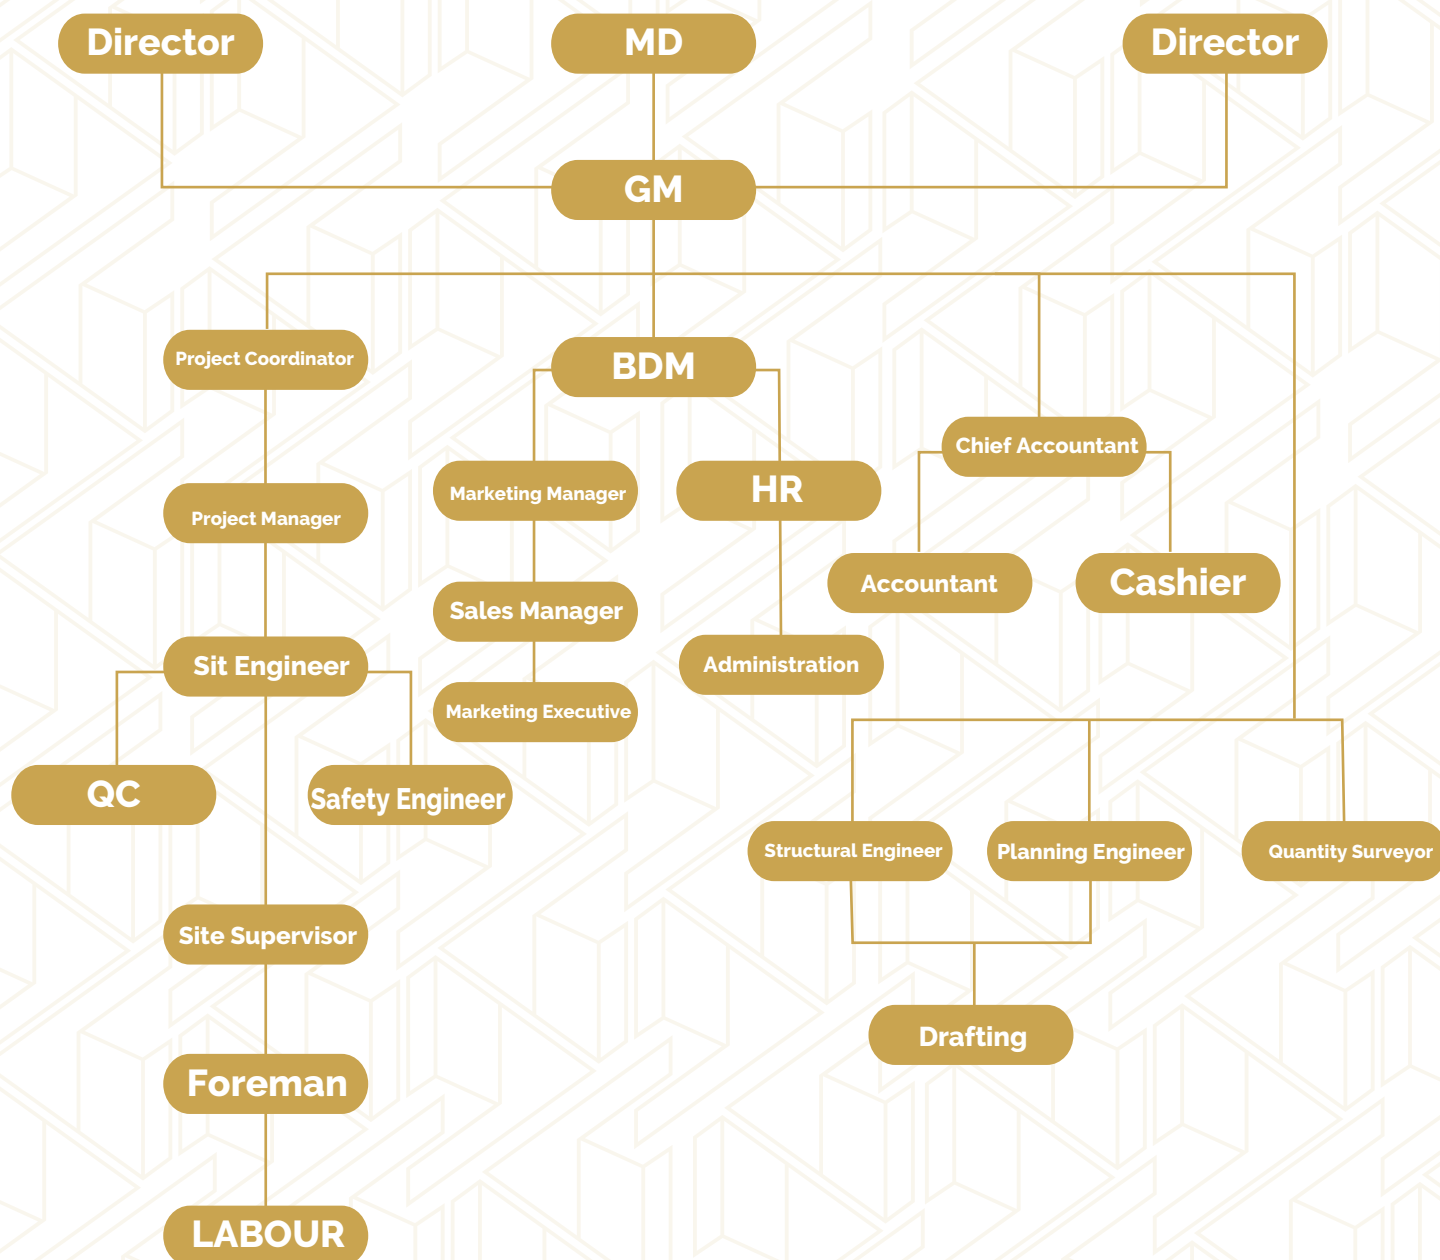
Director

MD

Director

GM

Project Coordinator

BDM

Chief Accountant

Project Manager

Marketing Manager

HR

Accountant

Cashier

Sales Manager

Sit Engineer

Administration

Marketing Executive

QC

Safety Engineer

Structural Engineer

Planning Engineer

Quantity Surveyor

Site Supervisor

Drafting

Foreman

LABOUR